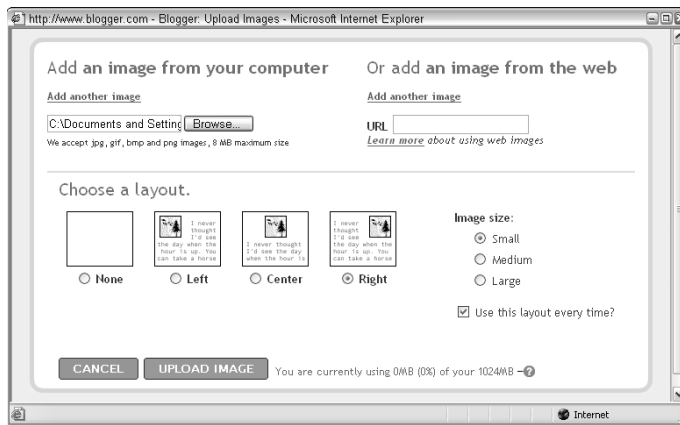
http://www.blogger.com - Blogger: Upload Images - Microsoft Internet Explorer

Add an image from your computer

Add another image

C:\Documents and Setting Browse...

We accept jpg, gif, bmp and png images, 8 MB maximum size

Or add an image from the web

Add another image

URL

Learn more about using web images

Choose a layout.

I never thought I'd see the day when the hour is up. You can take a horse

I never thought I'd see the day when the hour is up.

I never thought I'd see the day when the hour is up. You can take a horse

None

Left

Center

Right

Image size:

Small

Medium

Large

Use this layout every time?

CANCEL

UPLOAD IMAGE

You are currently using 0MB (0%) of your 1024MB

Internet